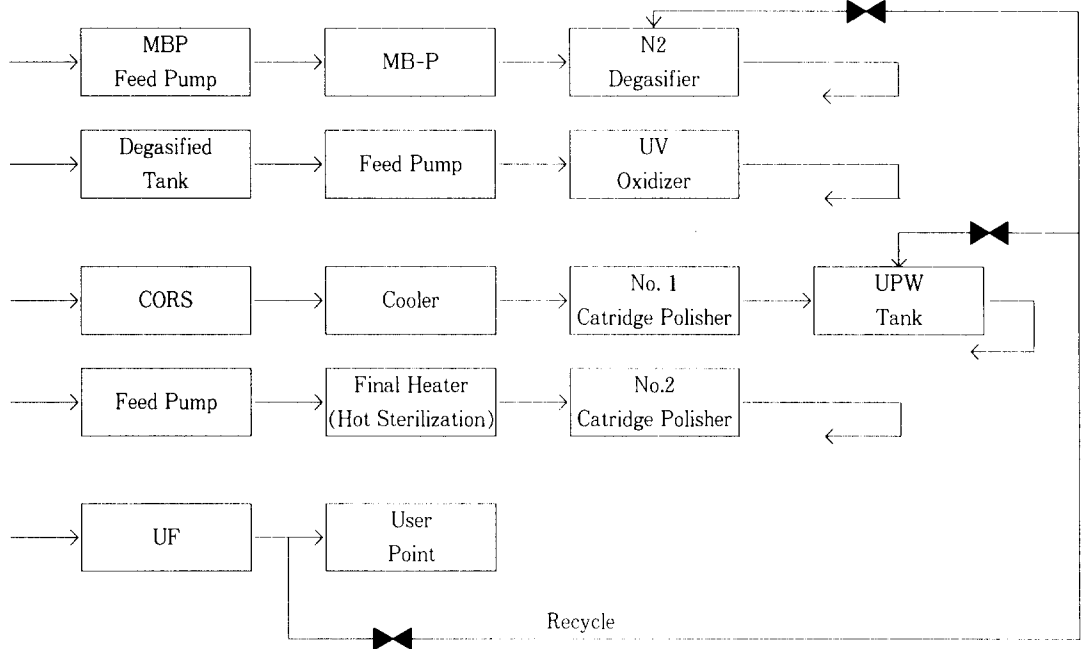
MBP Feed Pump

MB-P

N2 Degasifier

Degasified Tank

Feed Pump

UV Oxidizer

CORS

Cooler

No. 1 Catridge Polisher

UPW Tank

Feed Pump

Final Heater (Hot Sterilization)

No.2 Catridge Polisher

UF

User Point

Recycle